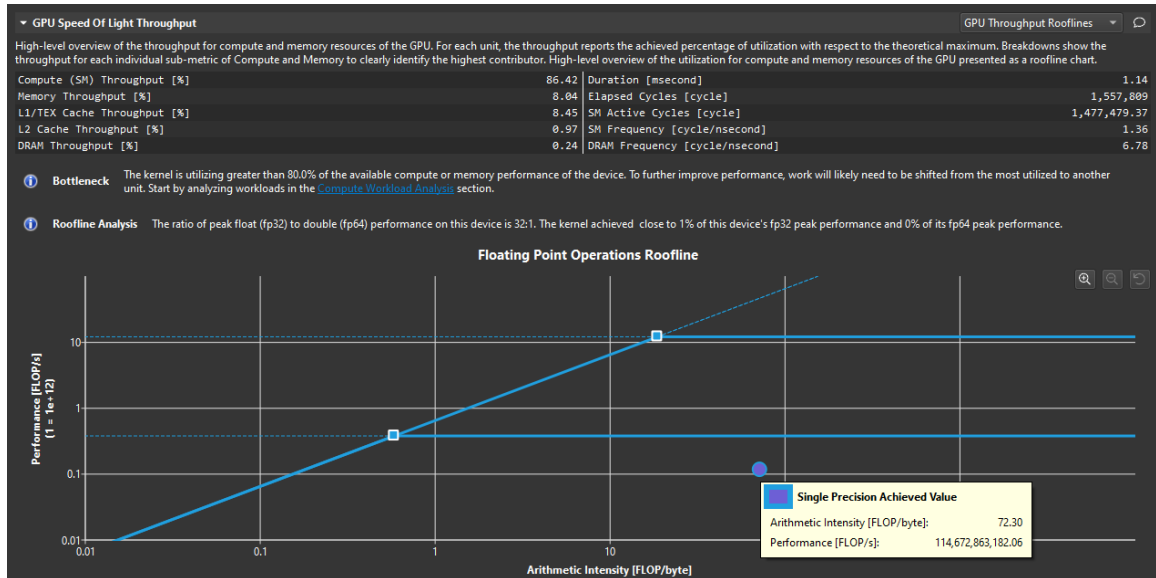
GPU Speed Of Light Throughput

GPU Throughput Rooflines

High-level overview of the throughput for compute and memory resources of the GPU. For each unit, the throughput reports the achieved percentage of utilization with respect to the theoretical maximum. Breakdowns show the throughput for each individual sub-metric of Compute and Memory to clearly identify the highest contributor. High-level overview of the utilization for compute and memory resources of the GPU presented as a roofline chart.

| | | | |
|---|---|---|---|
| Compute (SM) Throughput [%] | 86.42 | Duration [msecond] | 1.14 |
| Memory Throughput [%] | 8.04 | Elapsed Cycles [cycle] | 1,557,809 |
| L1/TEX Cache Throughput [%] | 8.45 | SM Active Cycles [cycle] | 1,477,479.37 |
| L2 Cache Throughput [%] | 0.97 | SM Frequency [cycle/nsecond] | 1.36 |
| DRAM Throughput [%] | 0.24 | DRAM Frequency [cycle/nsecond] | 6.78 |

Bottleneck The kernel is utilizing greater than 80.0% of the available compute or memory performance of the device. To further improve performance, work will likely need to be shifted from the most utilized to another unit. Start by analyzing workloads in the Compute Workload Analysis section.

Roofline Analysis The ratio of peak float (fp32) to double (fp64) performance on this device is 32:1. The kernel achieved close to 1% of this device's fp32 peak performance and 0% of its fp64 peak performance.

Floating Point Operations Roofline

Performance [FLOP/s] (1 = 1e+12)

10
1
0.1
0.01

0.01 0.1 1 10

Arithmetic Intensity [FLOP/byte]

Single Precision Achieved Value
Arithmetic Intensity [FLOP/byte]: 72.30
Performance [FLOP/s]: 114,672,863,182.06